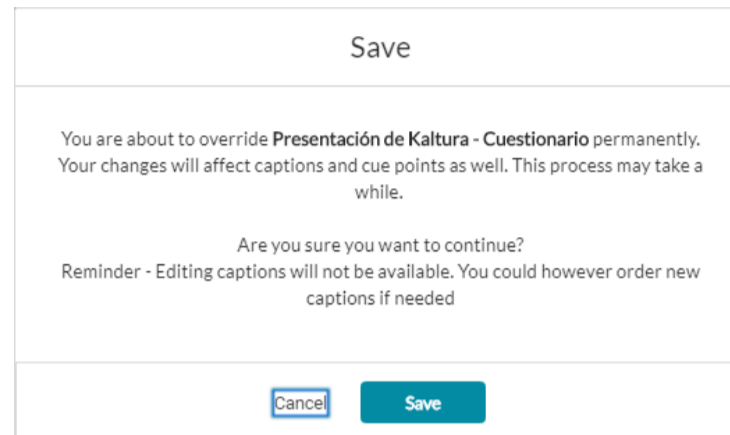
Save

You are about to override **Presentación de Kaltura - Cuestionario** permanently. Your changes will affect captions and cue points as well. This process may take a while.

Are you sure you want to continue?
Reminder - Editing captions will not be available. You could however order new captions if needed

Cancel Save